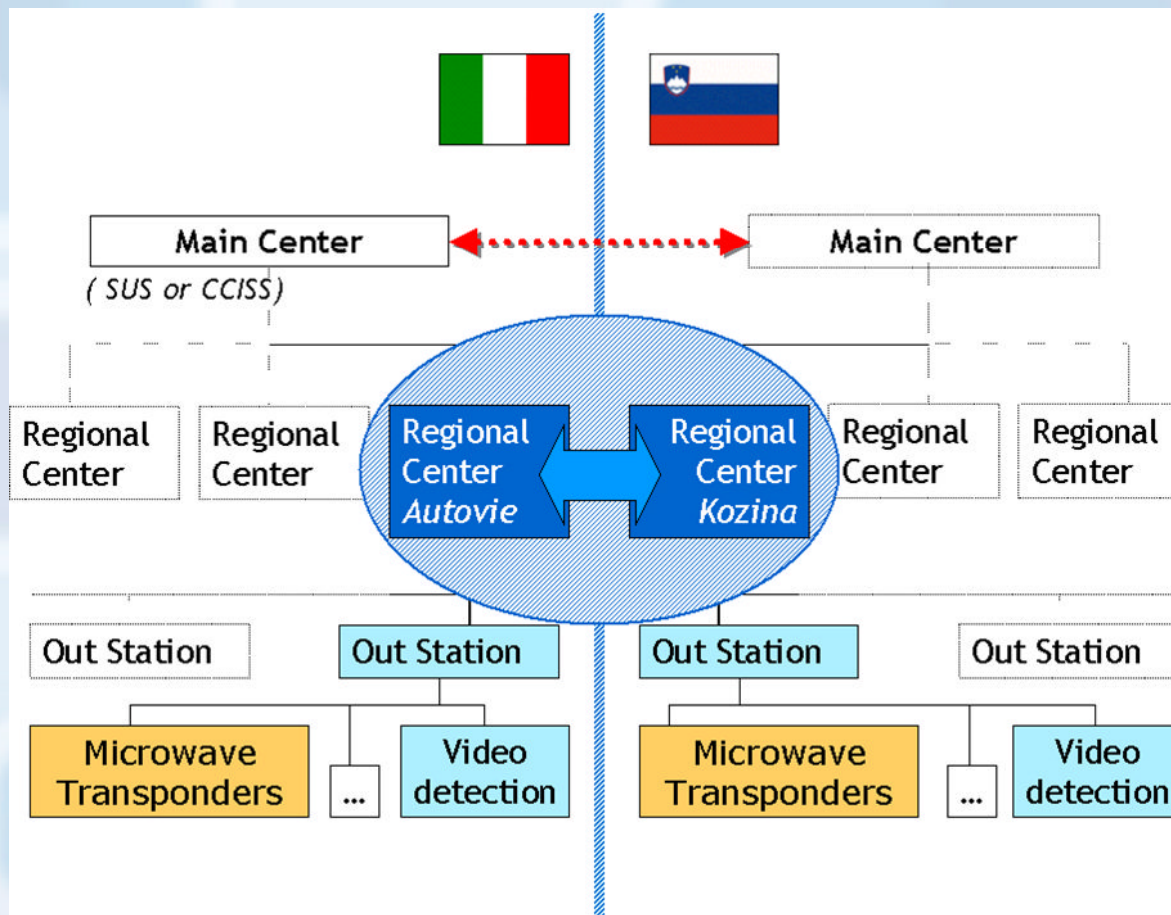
Main Center

( SUS or CCISS)

Main Center

Regional Center

Regional Center

Regional Center *Autovie*

Regional Center *Kozina*

Regional Center

Regional Center

Out Station

Out Station

Out Station

Out Station

Microwave Transponders

...

Video detection

Microwave Transponders

...

Video detection